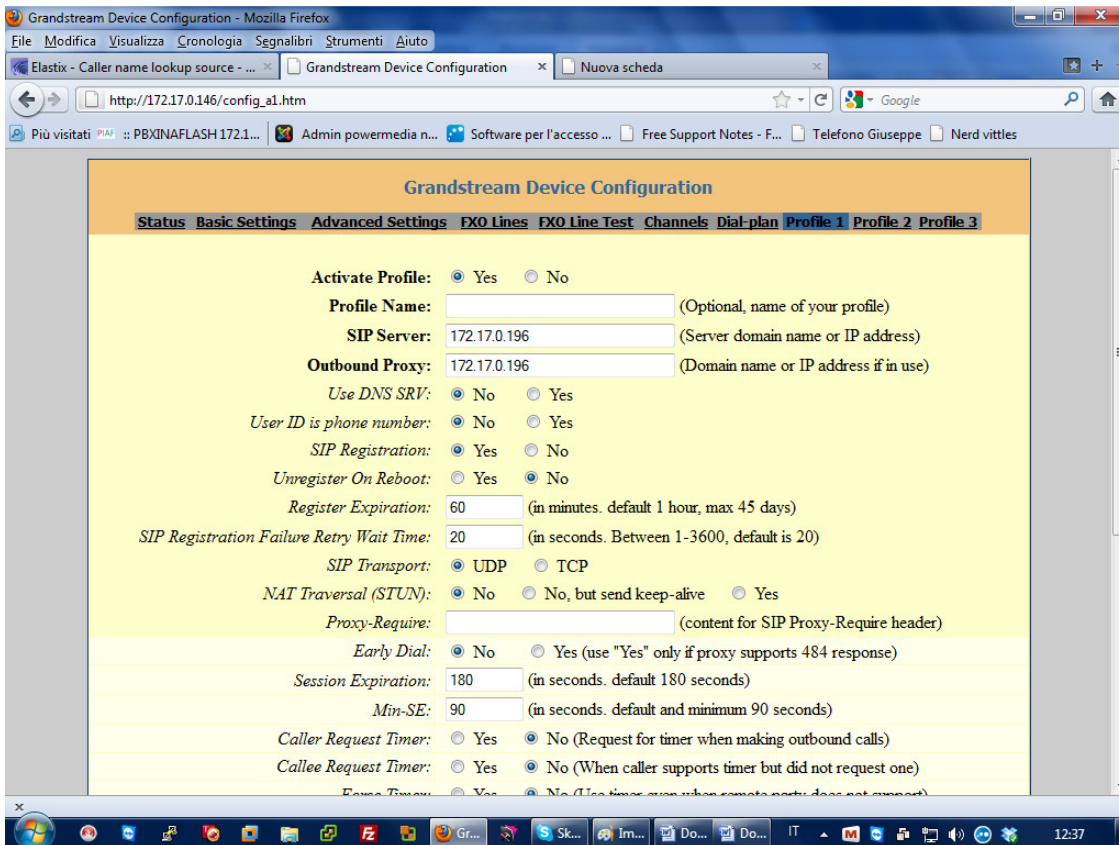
Grandstream Device Configuration - Mozilla Firefox

File Modifica Visualizza Cronologia Segnalibri Strumenti Aiuto

Elastix - Caller name lookup source - ... × Grandstream Device Configuration × Nuova scheda ×

http://172.17.0.146/config_a1.htm

Google

Più visitati :: PBXINAFLASH 172.1... Admin powermedia n... Software per l'accesso ... Free Support Notes - F... Telefono Giuseppe Nerd vittles

Grandstream Device Configuration

Status Basic Settings Advanced Settings FXO Lines FXO Line Test Channels Dial-plan Profile 1 Profile 2 Profile 3

| | |
|---|---|
| Activate Profile: | Yes No |
| Profile Name: | (Optional, name of your profile) |
| SIP Server: | 172.17.0.196 (Server domain name or IP address) |
| Outbound Proxy: | 172.17.0.196 (Domain name or IP address if in use) |
| Use DNS SRV: | No Yes |
| User ID is phone number: | No Yes |
| SIP Registration: | Yes No |
| Unregister On Reboot: | Yes No |
| Register Expiration: | 60 (in minutes. default 1 hour, max 45 days) |
| SIP Registration Failure Retry Wait Time: | 20 (in seconds. Between 1-3600, default is 20) |
| SIP Transport: | UDP TCP |
| NAT Traversal (STUN): | No No, but send keep-alive Yes |
| Proxy-Require: | (content for SIP Proxy-Require header) |
| Early Dial: | No Yes (use "Yes" only if proxy supports 484 response) |
| Session Expiration: | 180 (in seconds. default 180 seconds) |
| Min-SE: | 90 (in seconds. default and minimum 90 seconds) |
| Caller Request Timer: | Yes No (Request for timer when making outbound calls) |
| Callee Request Timer: | Yes No (When caller supports timer but did not request one) |
| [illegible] | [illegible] |

×

Gr... Sk... Im... Do... Do... IT 12:37